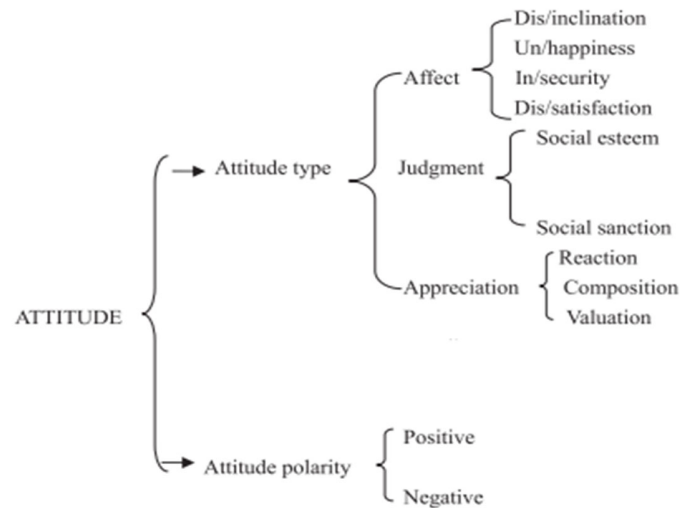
ATTITUDE

Attitude type

Affect

Dis/inclination

Un/happiness

In/security

Dis/satisfaction

Judgment

Social esteem

Social sanction

Appreciation

Reaction

Composition

Valuation

Attitude polarity

Positive

Negative